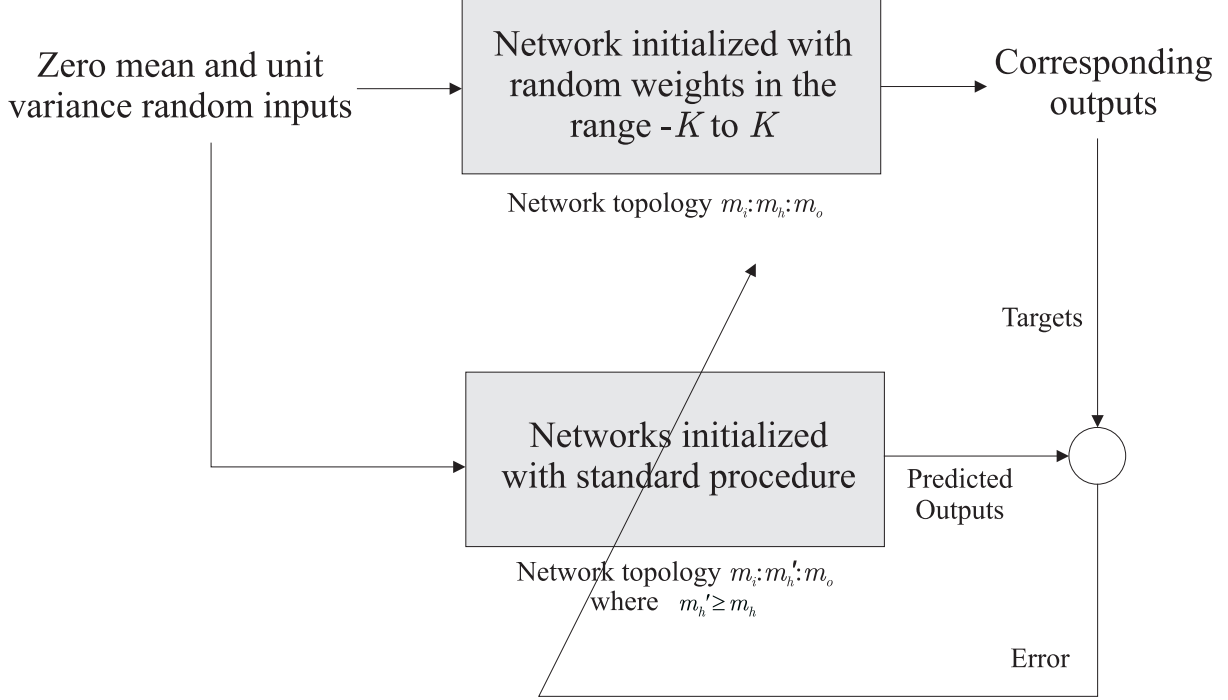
Zero mean and unit variance random inputs

Network initialized with random weights in the range -$K$ to $K$

Corresponding outputs

Network topology $m_i$:$m_h$:$m_o$

Targets

Networks initialized with standard procedure

Predicted Outputs

Network topology $m_i$:$m_h'$:$m_o$ where $m_h' \geq m_h$

Error